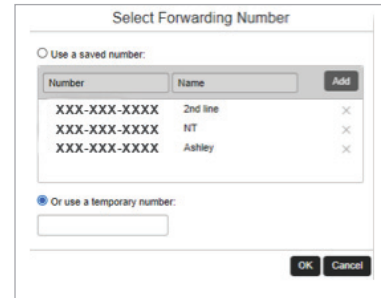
Select Forwarding Number

Use a saved number:

| Number | Name | Add |
|---|---|---|
| XXX-XXX-XXXX | 2nd line | × |
| XXX-XXX-XXXX | NT | × |
| XXX-XXX-XXXX | Ashley | × |

Or use a temporary number:

OK Cancel